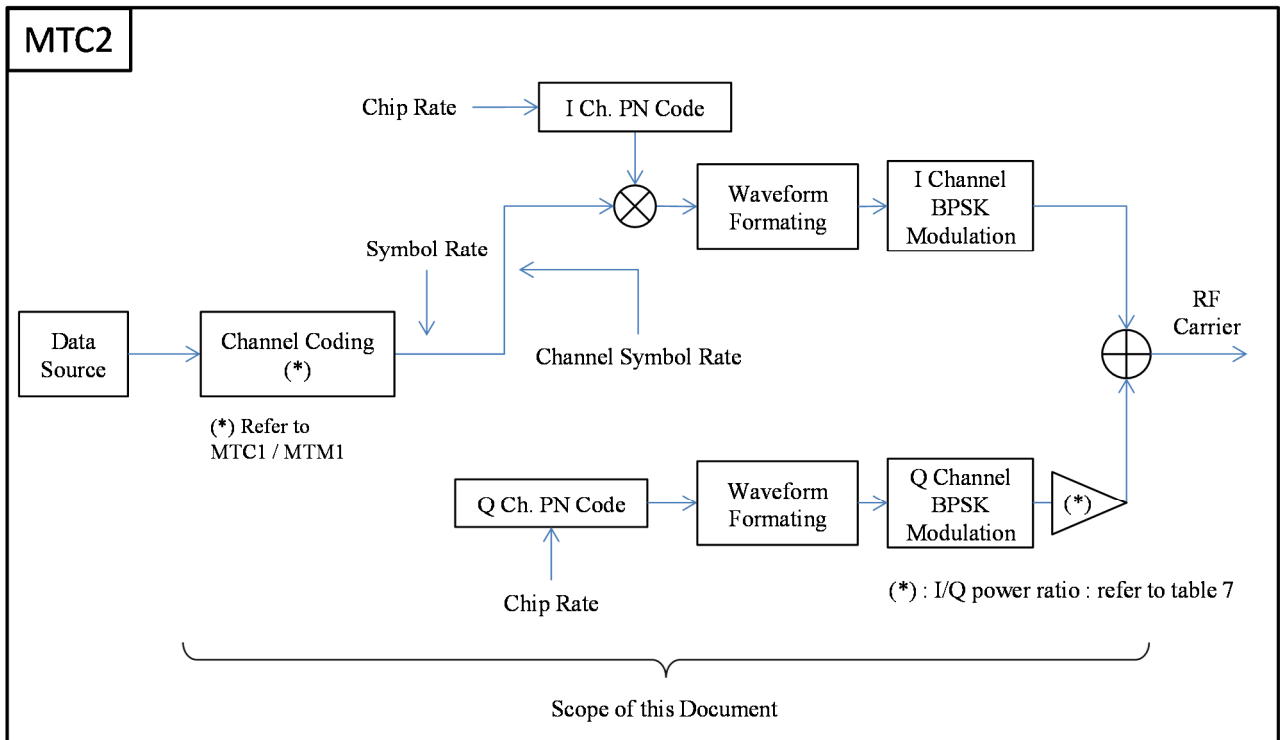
MTC2

Chip Rate

I Ch. PN Code

Waveform Formating

I Channel BPSK Modulation

Symbol Rate

RF Carrier

Data Source

Channel Coding (*)

Channel Symbol Rate

(*) Refer to MTC1 / MTM1

Q Ch. PN Code

Waveform Formating

Q Channel BPSK Modulation

(*)

Chip Rate

(*) : I/Q power ratio : refer to table 7

Scope of this Document